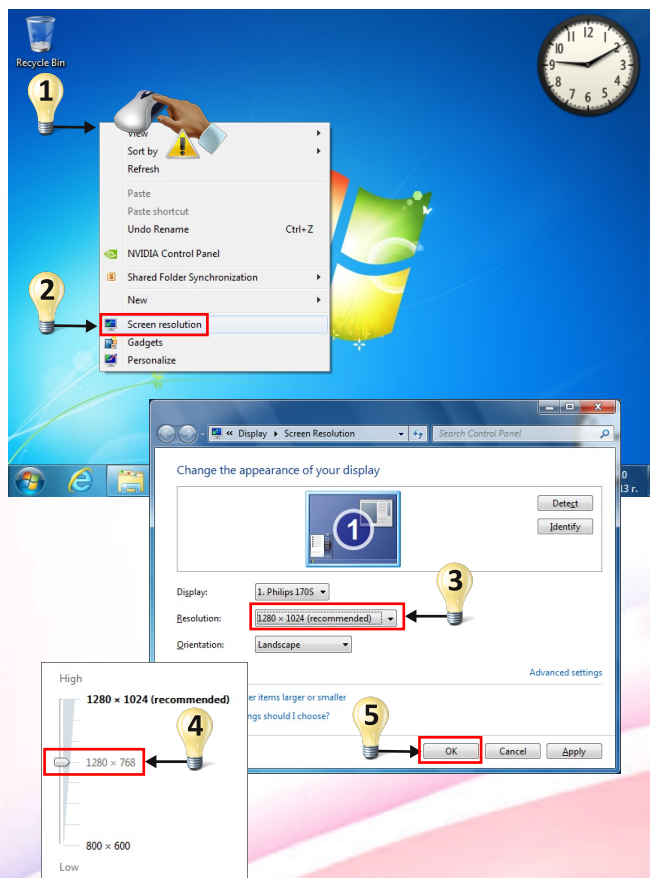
Recycle Bin

1

View
Sort by
Refresh
Paste
Paste shortcut
Undo Rename Ctrl+Z
NVIDIA Control Panel
Shared Folder Synchronization
New

2

Screen resolution
Gadgets
Personalize

« Display ▸ Screen Resolution
Search Control Panel

Change the appearance of your display

Detect
Identify

Display: 1. Philips 170S
Resolution: 1280 × 1024 (recommended)
Orientation: Landscape

3

Advanced settings
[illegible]er items larger or smaller
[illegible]ngs should I choose?

5

OK Cancel Apply

High
1280 × 1024 (recommended)

4

1280 × 768
800 × 600
Low